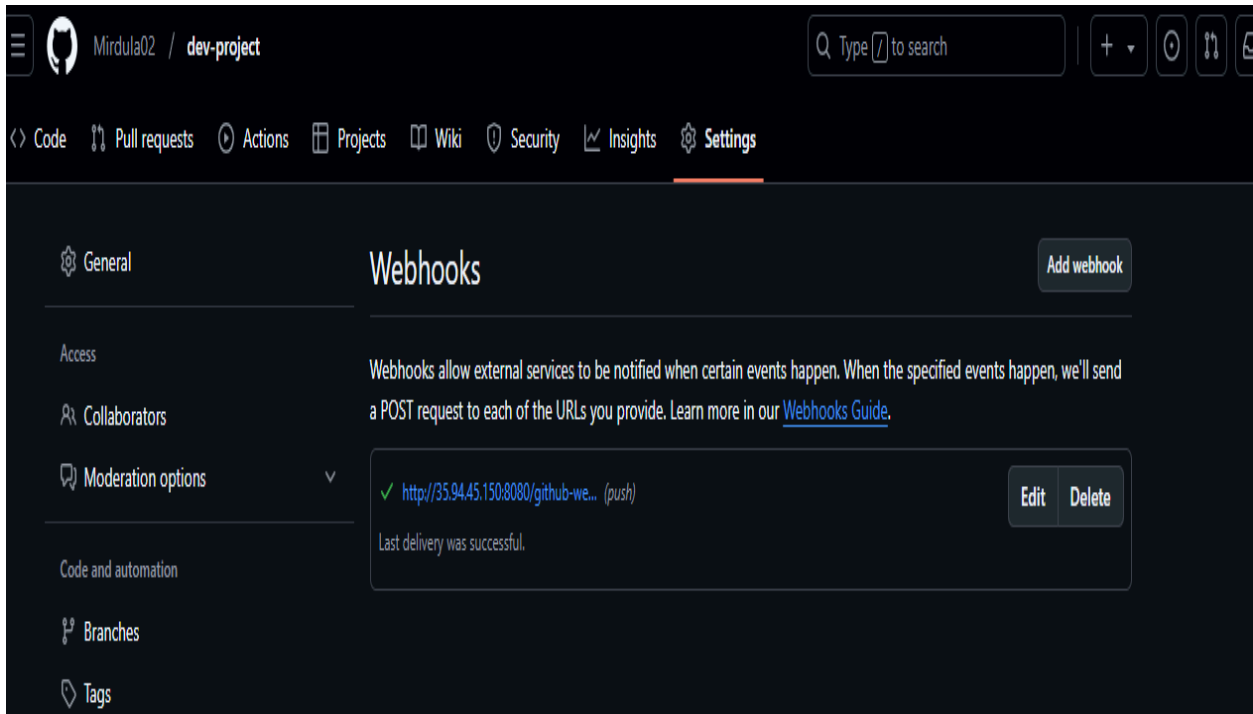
Mirdula02 / dev-project

Type / to search

+

Code Pull requests Actions Projects Wiki Security Insights Settings

General

Access

Collaborators

Moderation options

Code and automation

Branches

Tags

Webhooks

Add webhook

Webhooks allow external services to be notified when certain events happen. When the specified events happen, we'll send a POST request to each of the URLs you provide. Learn more in our Webhooks Guide.

✓ http://35.94.45.150:8080/github-we... (push)

Last delivery was successful.

Edit Delete